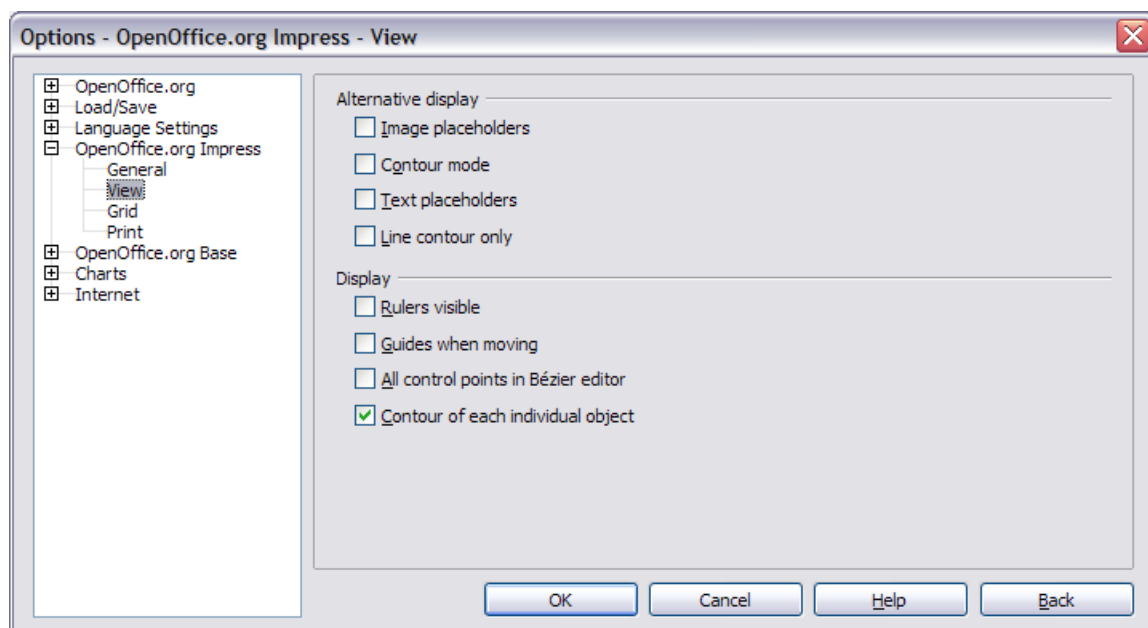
Options - OpenOffice.org Impress - View

OpenOffice.org
Load/Save
Language Settings
OpenOffice.org Impress
General
View
Grid
Print
OpenOffice.org Base
Charts
Internet

Alternative display
Image placeholders
Contour mode
Text placeholders
Line contour only

Display
Rulers visible
Guides when moving
All control points in Bézier editor
Contour of each individual object

OK
Cancel
Help
Back